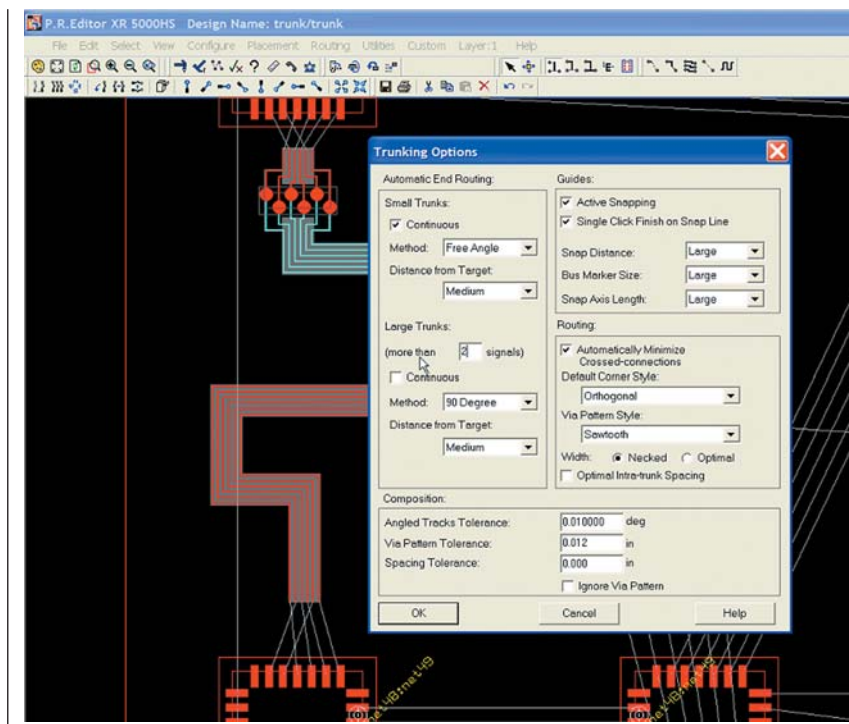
P.R.Editor XR 5000HS Design Name: trunk/trunk

File Edit Select View Configure Placement Routing Utilities Custom Layer:1 Help

Trunking Options

Automatic End Routing:

Small Trunks:

Continuous

Method: Free Angle

Distance from Target:

Medium

Large Trunks:

(more than 2 signals)

Continuous

Method: 90 Degree

Distance from Target:

Medium

Guides:

Active Snapping

Single Click Finish on Snap Line

Snap Distance: Large

Bus Marker Size: Large

Snap Axis Length: Large

Routing:

Automatically Minimize Crossed-connections

Default Corner Style:

Orthogonal

Via Pattern Style:

Sawtooth

Width: Necked Optimal

Optimal Intra-trunk Spacing

Composition:

Angled Tracks Tolerance: 0.010000 deg

Via Pattern Tolerance: 0.012 in

Spacing Tolerance: 0.000 in

Ignore Via Pattern

OK

Cancel

Help

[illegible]